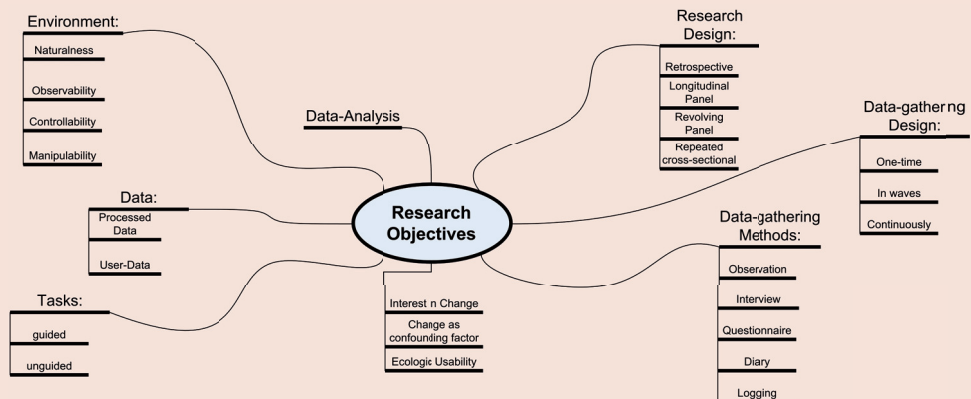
Environment:

Naturalness

Observability

Controllability

Manipulability

Data-Analysis

Research Design:

Retrospective

Longitudinal Panel

Revolving Panel

Repeated cross-sectional

Data-gather ng Design:

One-time

In waves

Continuously

Data:

Processed Data

User-Data

Research Objectives

Data-gathering Methods:

Observation

Interview

Questionnaire

Diary

Logging

Tasks:

guided

unguided

Interest n Change

Change as confounding factor

Ecologic Usability